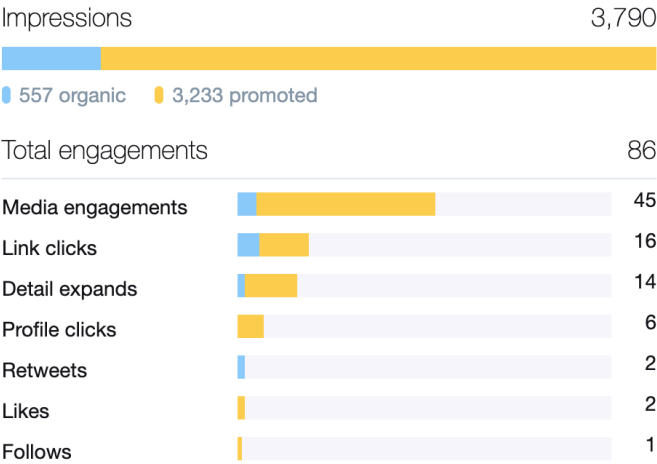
Impressions 3,790

557 organic 3,233 promoted

Total engagements 86

| | |
|---|---|
| Media engagements | 45 |
| Link clicks | 16 |
| Detail expands | 14 |
| Profile clicks | 6 |
| Retweets | 2 |
| Likes | 2 |
| Follows | 1 |